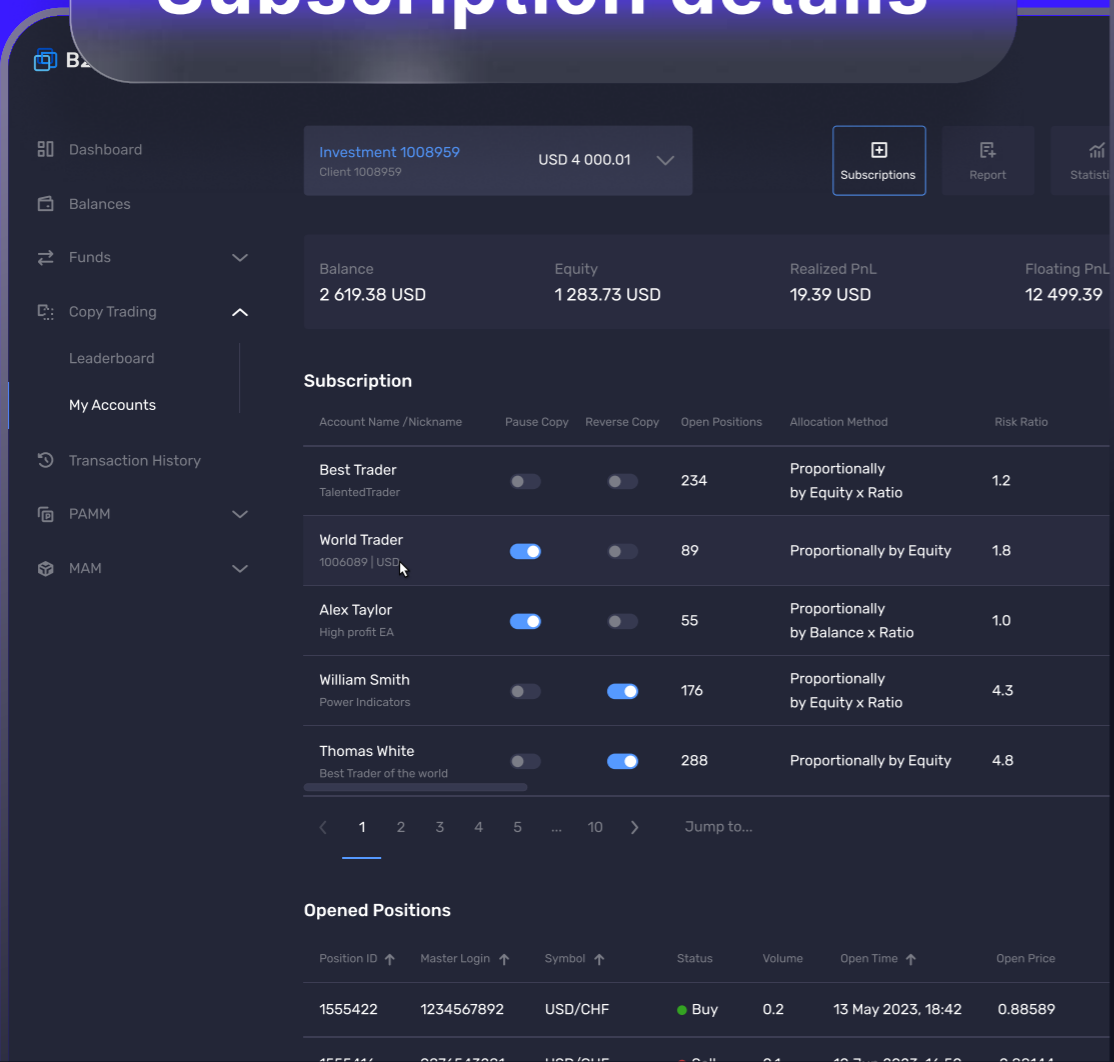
Subscription details

B2

Dashboard
Balances
Funds
Copy Trading
Leaderboard
My Accounts
Transaction History
PAMM
MAM

Investment 1008959
Client 1008959
USD 4 000.01

Subscriptions
Report
Statisti

Balance
2 619.38 USD

Equity
1 283.73 USD

Realized PnL
19.39 USD

Floating PnL
12 499.39

Subscription

| Account Name /Nickname | Pause Copy | Reverse Copy | Open Positions | Allocation Method | Risk Ratio |
|---|---|---|---|---|---|
| Best Trader TalentedTrader | | | 234 | Proportionally by Equity x Ratio | 1.2 |
| World Trader 1006089 \| USD | | | 89 | Proportionally by Equity | 1.8 |
| Alex Taylor High profit EA | | | 55 | Proportionally by Balance x Ratio | 1.0 |
| William Smith Power Indicators | | | 176 | Proportionally by Equity x Ratio | 4.3 |
| Thomas White Best Trader of the world | | | 288 | Proportionally by Equity | 4.8 |

1 2 3 4 5 ... 10 Jump to...

Opened Positions

| Position ID | Master Login | Symbol | Status | Volume | Open Time | Open Price |
|---|---|---|---|---|---|---|
| 1555422 | 1234567892 | USD/CHF | Buy | 0.2 | 13 May 2023, 18:42 | 0.88589 |
| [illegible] | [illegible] | USD/CHF | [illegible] | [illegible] | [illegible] | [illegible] |